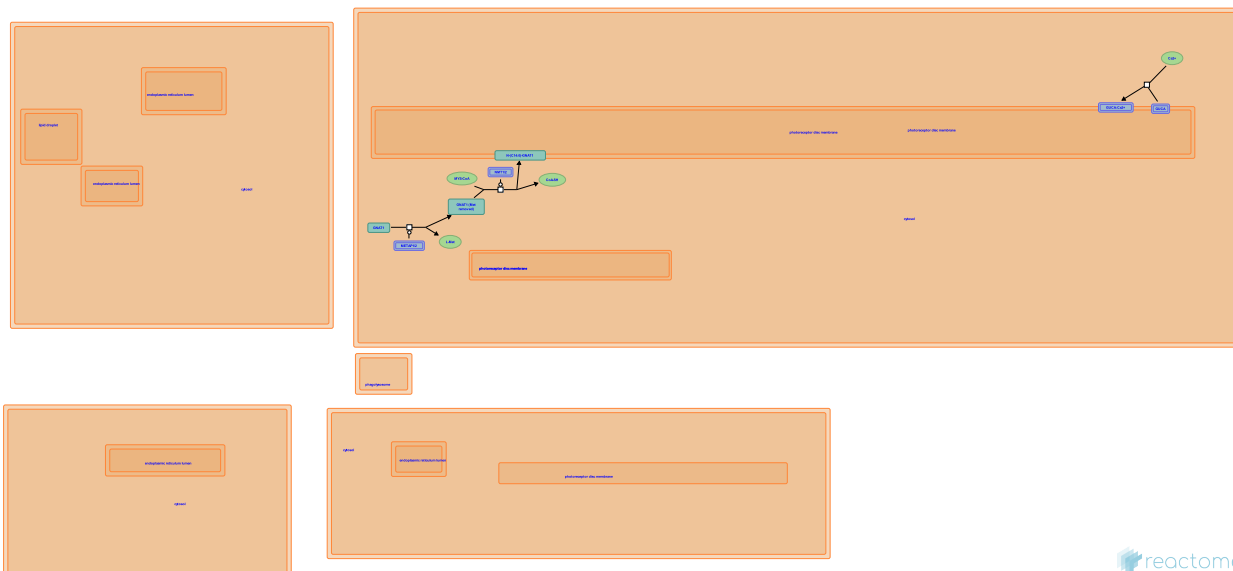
endoplasmic reticulum lumen

lipid droplet

endoplasmic reticulum lumen

cytosol

Ca2+

GUCA:Ca2+

GUCA

photoreceptor disc membrane

photoreceptor disc membrane

RHO:Myr-GNAT1

MYR-CoA

NMT1/2

CoA-SH

GNAT1 (Met removed)

GNAT1

METAP1/2

L-Met

cytosol

photoreceptor disc membrane

phagolysosome

endoplasmic reticulum lumen

cytosol

cytosol

endoplasmic reticulum lumen

photoreceptor disc membrane

reactome